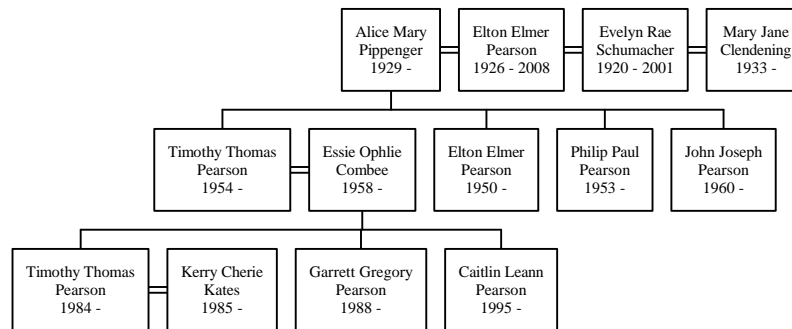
Alice Mary Pippenger 1929 -

Elton Elmer Pearson 1926 - 2008

Evelyn Rae Schumacher 1920 - 2001

Mary Jane Clendening 1933 -

Timothy Thomas Pearson 1954 -

Essie Ophlie Combee 1958 -

Elton Elmer Pearson 1950 -

Philip Paul Pearson 1953 -

John Joseph Pearson 1960 -

Timothy Thomas Pearson 1984 -

Kerry Cherie Kates 1985 -

Garrett Gregory Pearson 1988 -

Caitlin Leann Pearson 1995 -